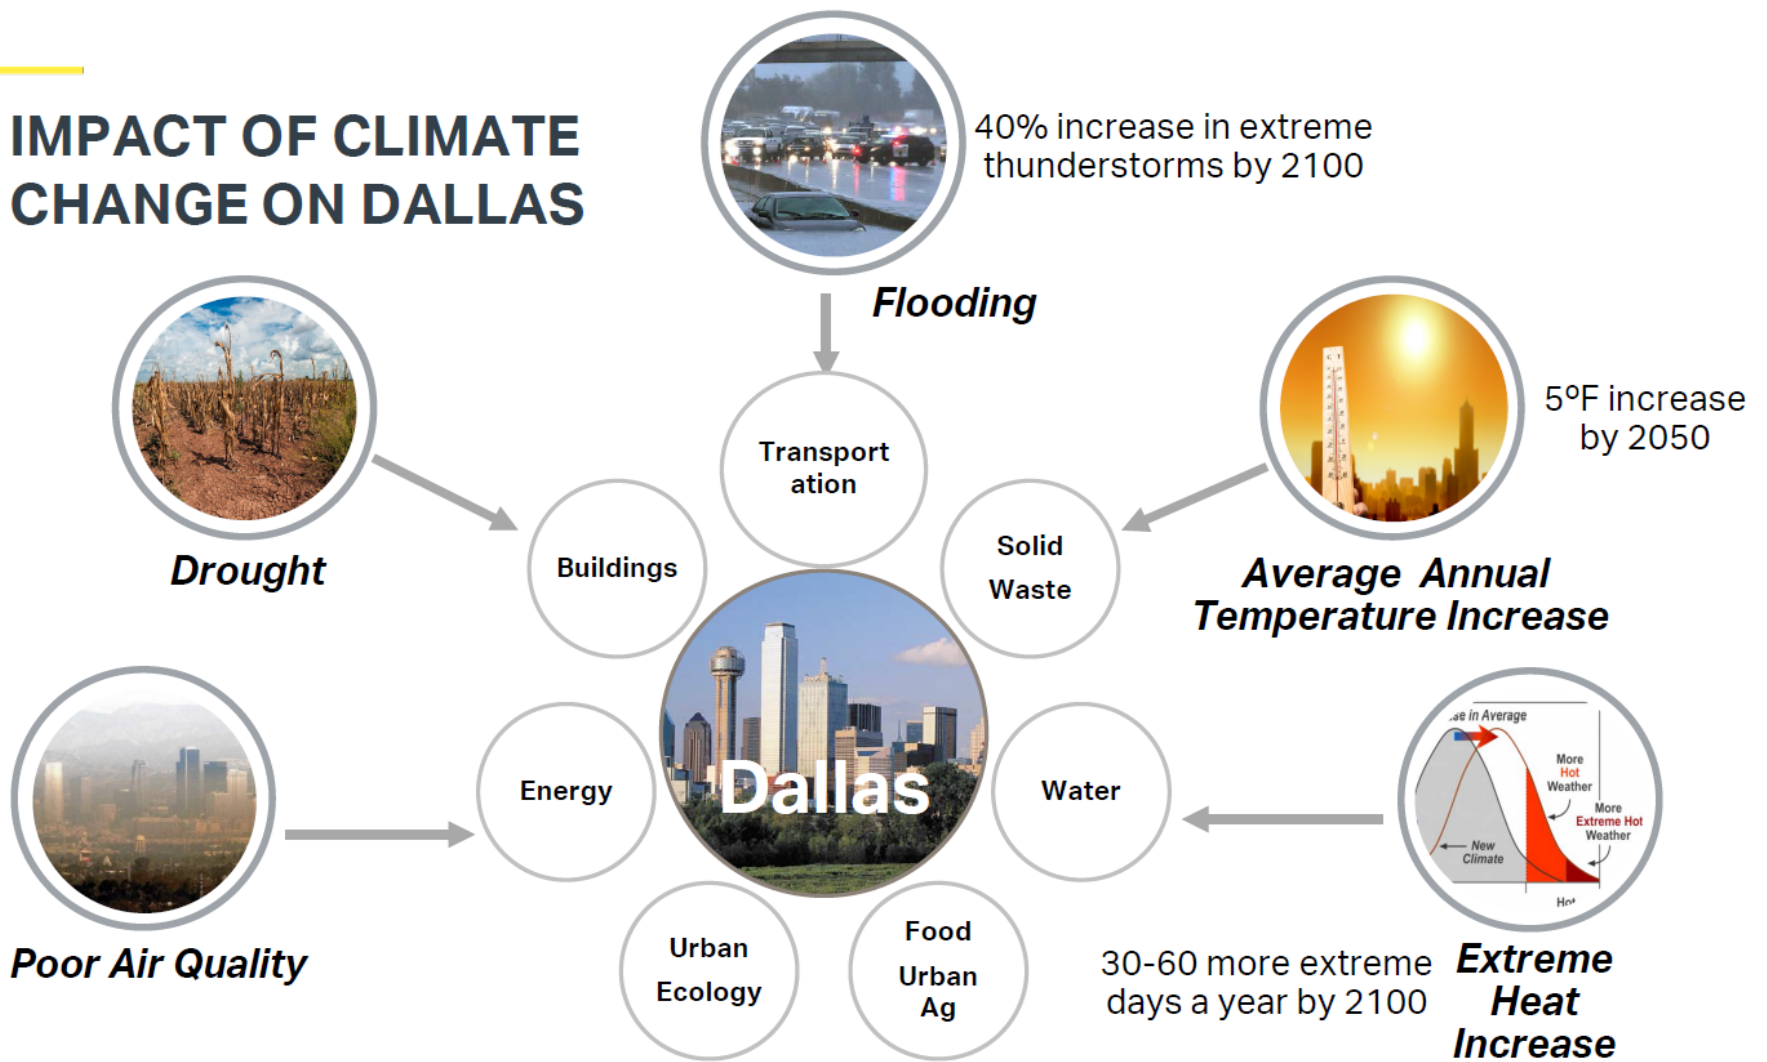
IMPACT OF CLIMATE CHANGE ON DALLAS

40% increase in extreme thunderstorms by 2100

Flooding

Drought

5°F increase by 2050

Average Annual Temperature Increase

Transport ation

Buildings

Solid Waste

Energy

Dallas

Water

Urban Ecology

Food Urban Ag

Poor Air Quality

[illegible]e in Average

More Hot Weather

More Extreme Hot Weather

New Climate

Hot

30-60 more extreme days a year by 2100

Extreme Heat Increase